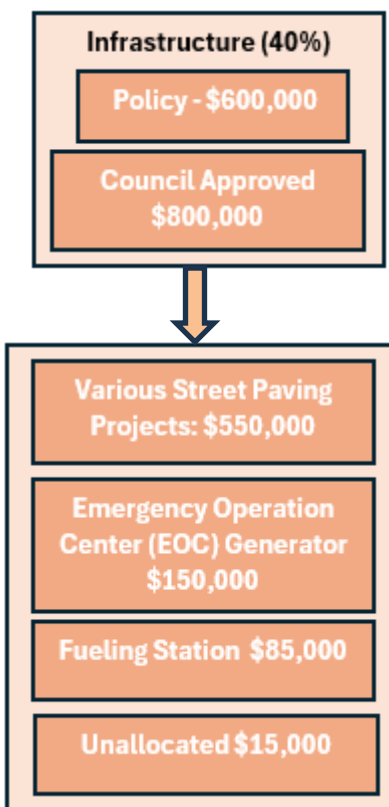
Infrastructure (40%)

Policy - \$600,000

Council Approved \$800,000

Various Street Paving Projects: \$550,000

Emergency Operation Center (EOC) Generator \$150,000

Fueling Station \$85,000

Unallocated \$15,000